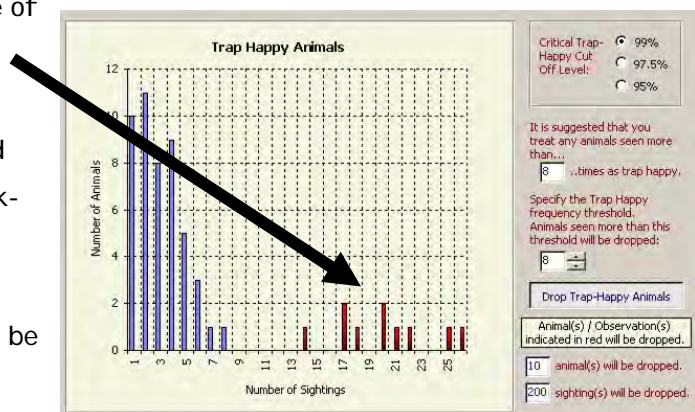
e of

d

k-

be

Trap Happy Animals

12
10
8
6
4
2
0

Number of Animals

1 3 5 7 9 11 13 15 17 19 21 23 25

Number of Sightings

Critical Trap-Happy Cut Off Level:
99%
97.5%
95%

It is suggested that you treat any animals seen more than...
8 ...times as trap happy.

Specify the Trap Happy frequency threshold. Animals seen more than this threshold will be dropped:
8

Drop Trap-Happy Animals

Animal(s) / Observation(s) indicated in red will be dropped.

10 animal(s) will be dropped.

200 sighting(s) will be dropped.